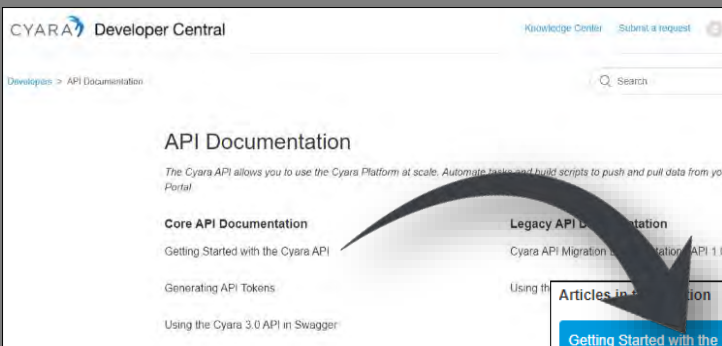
CYARA Developer Central

Knowledge Center Submit a request

Developers > API Documentation

Search

API Documentation

The Cyara API allows you to use the Cyara Platform at scale. Automate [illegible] build scripts to push and pull data from yo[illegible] Portal.

Core API Documentation

Getting Started with the Cyara API

Generating API Tokens

Using the Cyara 3.0 API in Swagger

Legacy API D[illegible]tation

Cyara API Migration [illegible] API 1.0

Using th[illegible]

Articles in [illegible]tion

Getting Started with the